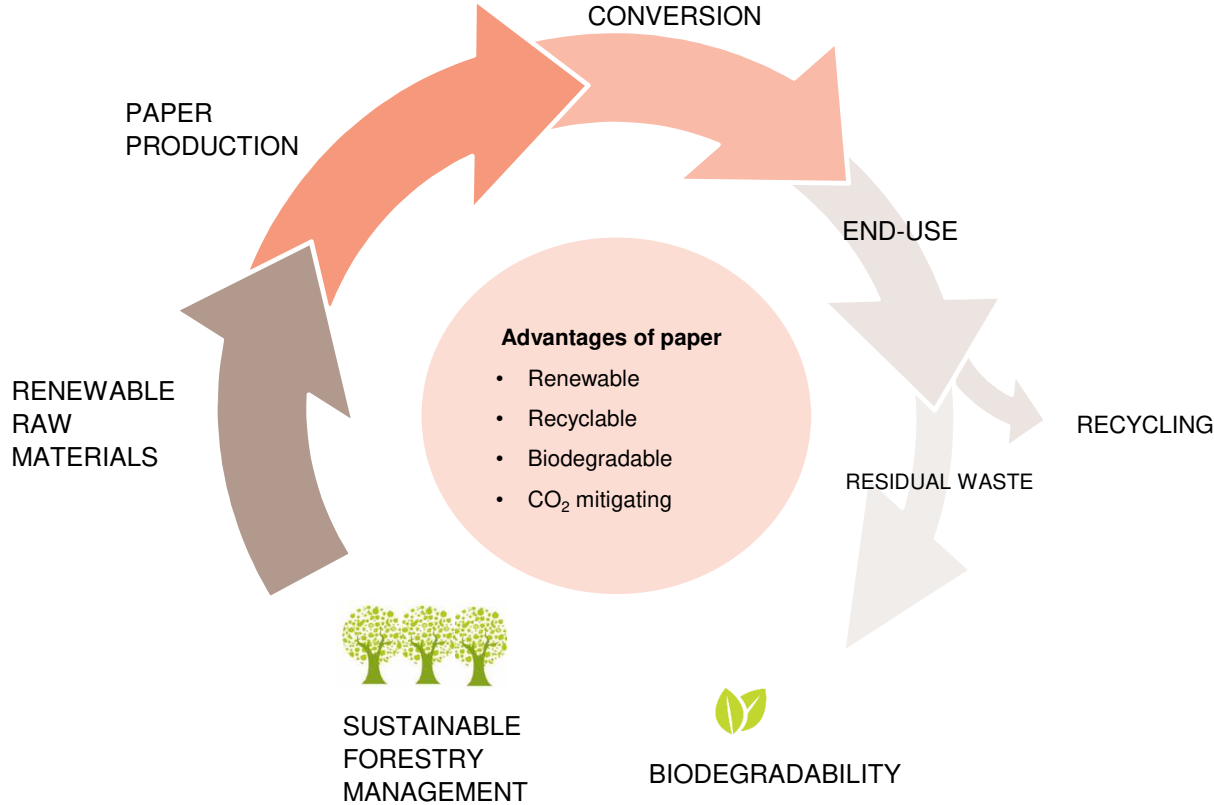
CONVERSION

PAPER PRODUCTION

END-USE

Advantages of paper
- Renewable
- Recyclable
- Biodegradable
- $CO_2$ mitigating

RENEWABLE RAW MATERIALS

RECYCLING

RESIDUAL WASTE

SUSTAINABLE FORESTRY MANAGEMENT

BIODEGRADABILITY